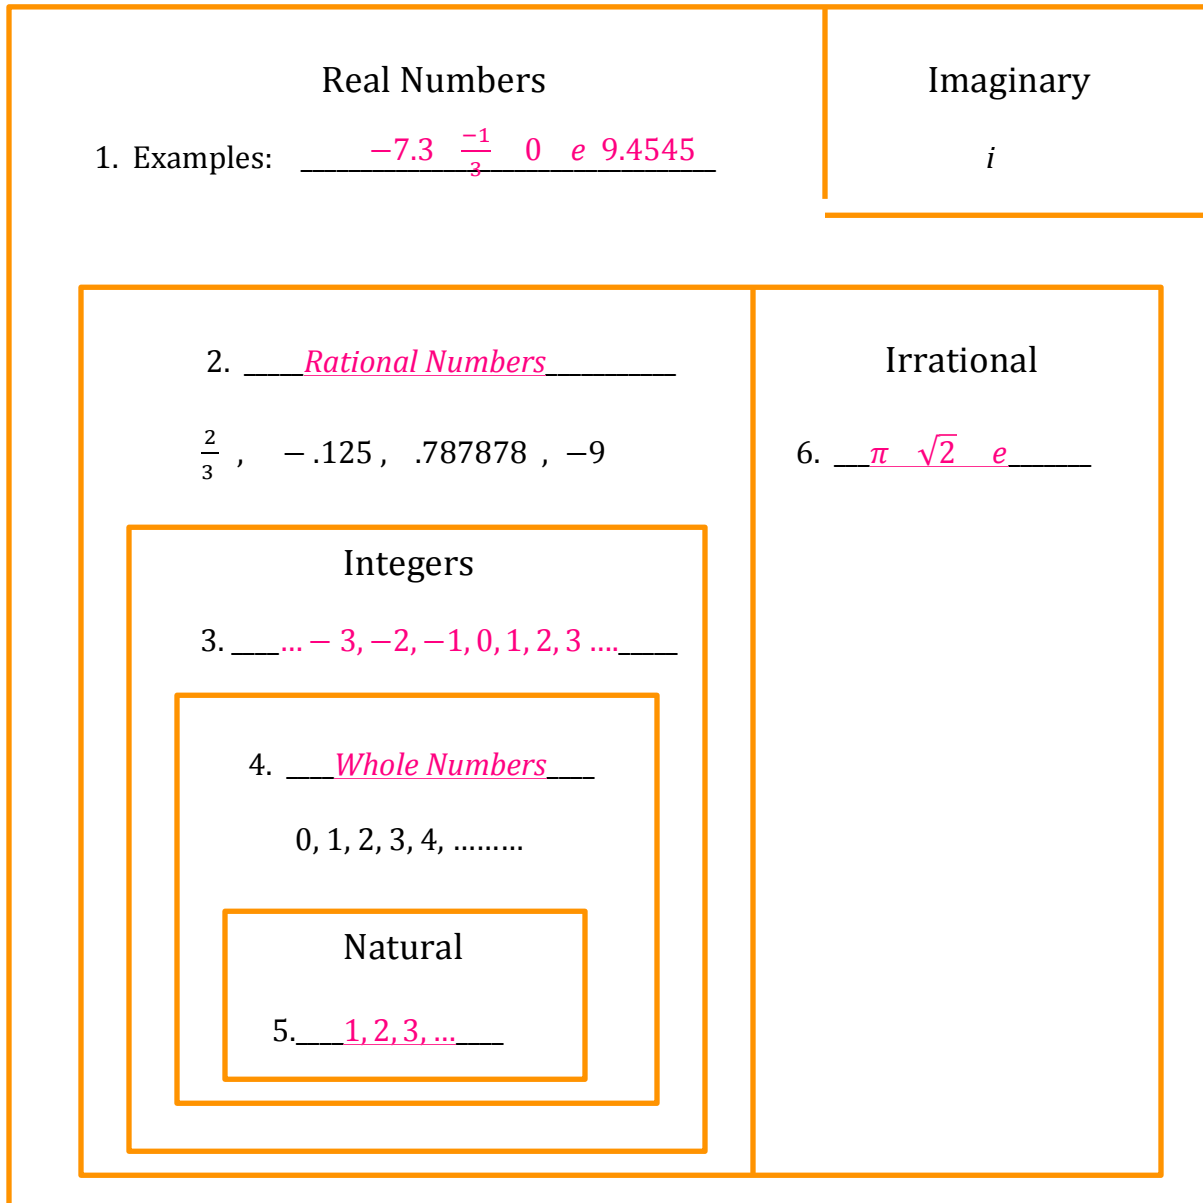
Real Numbers

1. Examples: ______$-7.3$ $\frac{-1}{3}$ $0$ $e$ $9.4545$______

Imaginary

$i$

2. ____Rational Numbers________

$\frac{2}{3}$ , $-.125$ , $.787878$ , $-9$

Integers

3. ___$\ldots -3, -2, -1, 0, 1, 2, 3 \ldots.$____

4. ___Whole Numbers___

0, 1, 2, 3, 4, ………

Natural

5.___$1, 2, 3, \ldots$___

Irrational

6. ___$\pi$ $\sqrt{2}$ $e$_____